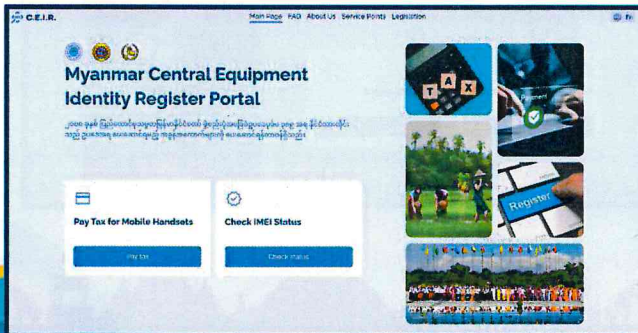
C.E.I.R.

Main Page FAQ About Us Service Points Legislation

Myanmar Central Equipment Identity Register Portal

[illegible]

Pay Tax for Mobile Handsets

Pay tax

Check IMEI Status

Check status

T A X

Register